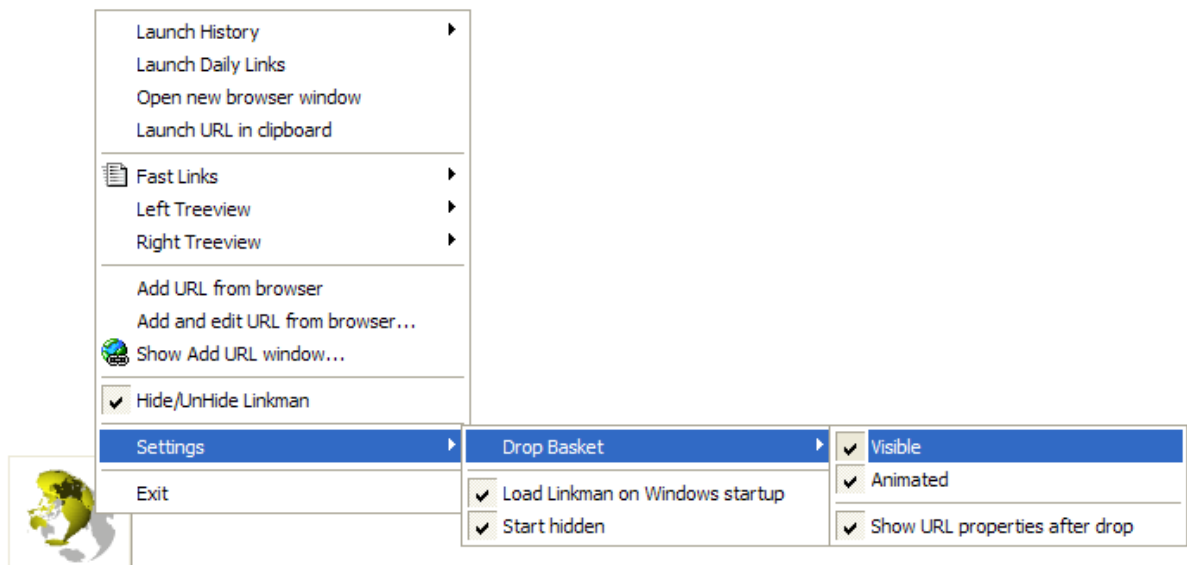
Launch History
Launch Daily Links
Open new browser window
Launch URL in clipboard

Fast Links
Left Treeview
Right Treeview

Add URL from browser
Add and edit URL from browser...
Show Add URL window...

Hide/UnHide Linkman

Settings

Exit

Drop Basket

Load Linkman on Windows startup
Start hidden

Visible
Animated

Show URL properties after drop